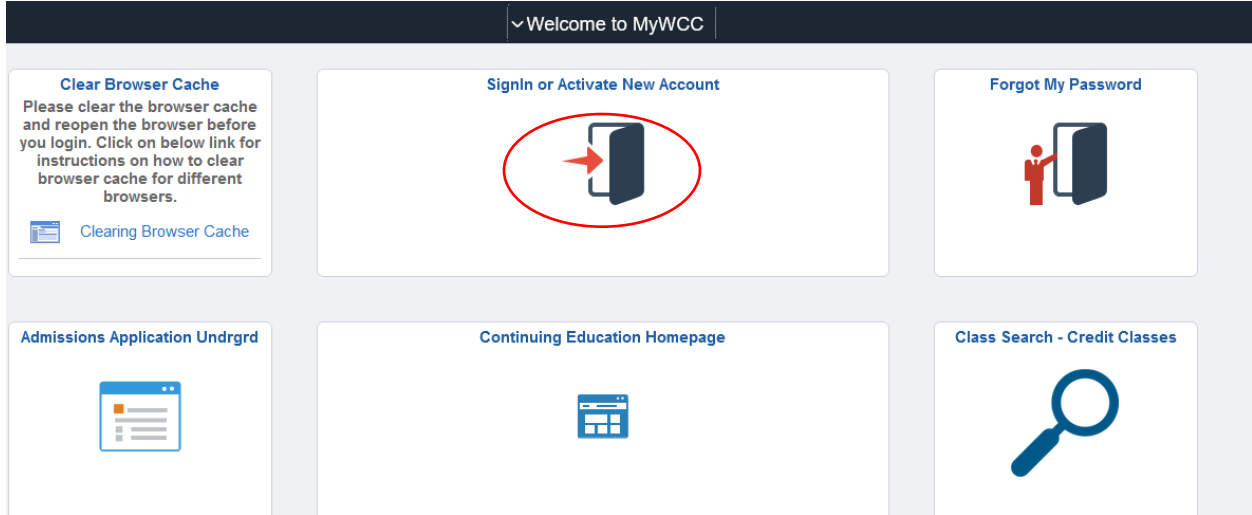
Welcome to MyWCC

Clear Browser Cache

Please clear the browser cache and reopen the browser before you login. Click on below link for instructions on how to clear browser cache for different browsers.

Clearing Browser Cache

SignIn or Activate New Account

Forgot My Password

Admissions Application Undrgrd

Continuing Education Homepage

Class Search - Credit Classes